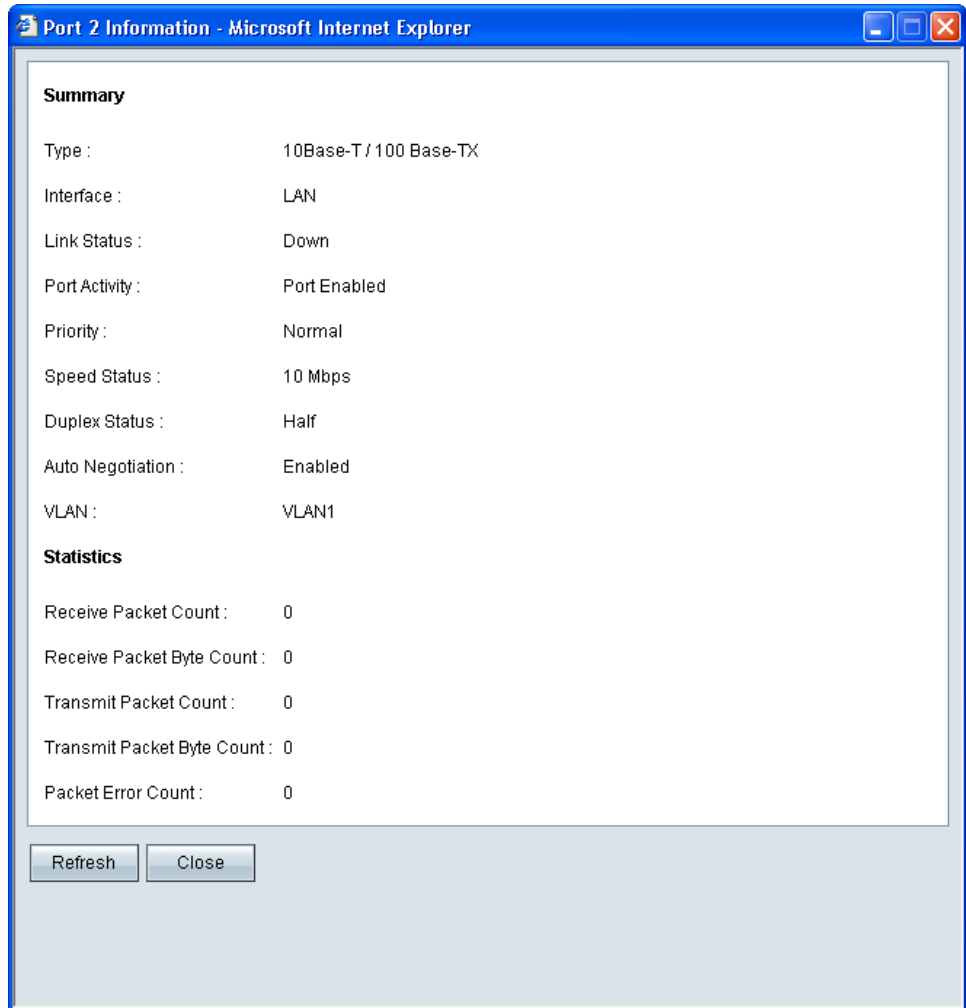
Port 2 Information - Microsoft Internet Explorer

Summary

Type : 10Base-T / 100 Base-TX

Interface : LAN

Link Status : Down

Port Activity : Port Enabled

Priority : Normal

Speed Status : 10 Mbps

Duplex Status : Half

Auto Negotiation : Enabled

VLAN : VLAN1

Statistics

Receive Packet Count : 0

Receive Packet Byte Count : 0

Transmit Packet Count : 0

Transmit Packet Byte Count : 0

Packet Error Count : 0

Refresh Close